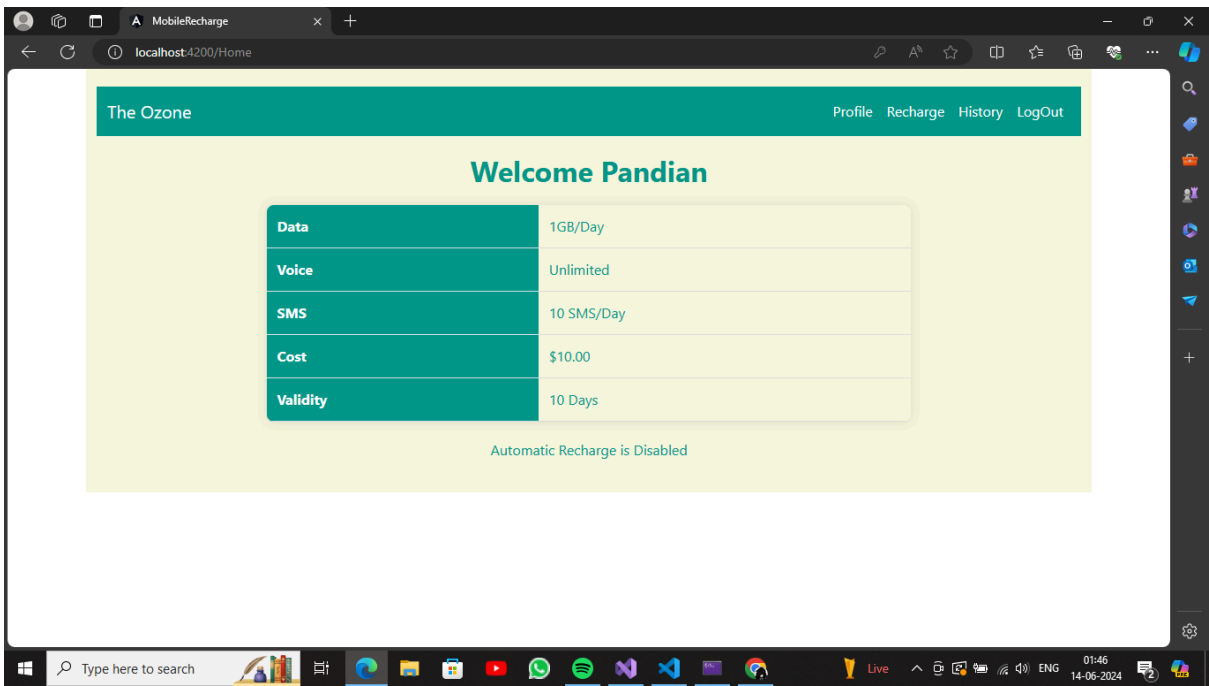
MobileRecharge

localhost:4200/Home

The Ozone

Profile Recharge History LogOut

Welcome Pandian

| Data | 1GB/Day |
|---|---|
| Voice | Unlimited |
| SMS | 10 SMS/Day |
| Cost | $10.00 |
| Validity | 10 Days |

Automatic Recharge is Disabled

Type here to search

Live

ENG

01:46
14-06-2024